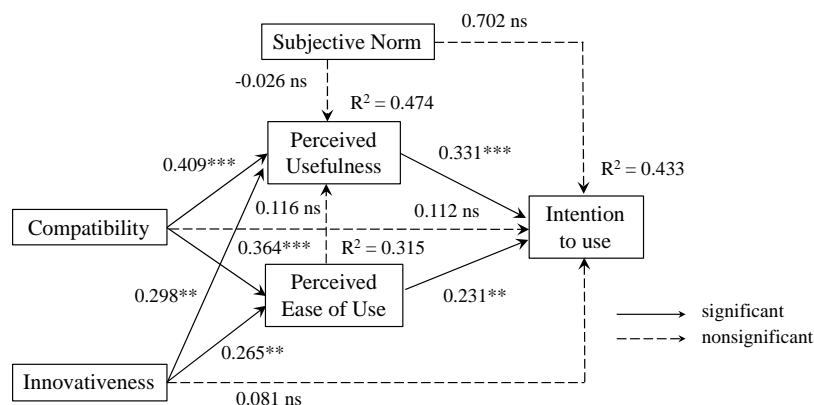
Subjective Norm

0.702 ns

-0.026 ns

$R^2 = 0.474$

Perceived Usefulness

0.409***

0.331***

$R^2 = 0.433$

Compatibility

0.116 ns

0.112 ns

Intention to use

0.364***

$R^2 = 0.315$

Perceived Ease of Use

0.298**

0.231**

significant

nonsignificant

0.265**

Innovativeness

0.081 ns